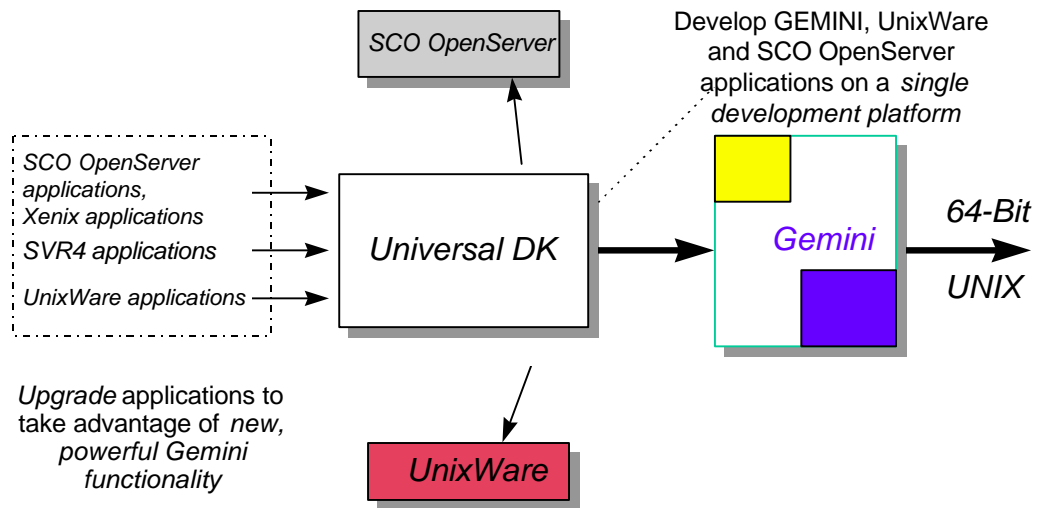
SCO OpenServer

Develop GEMINI, UnixWare and SCO OpenServer applications on a single development platform

SCO OpenServer applications, Xenix applications

SVR4 applications

UnixWare applications

Universal DK

Gemini

64-Bit

UNIX

Upgrade applications to take advantage of new, powerful Gemini functionality

UnixWare